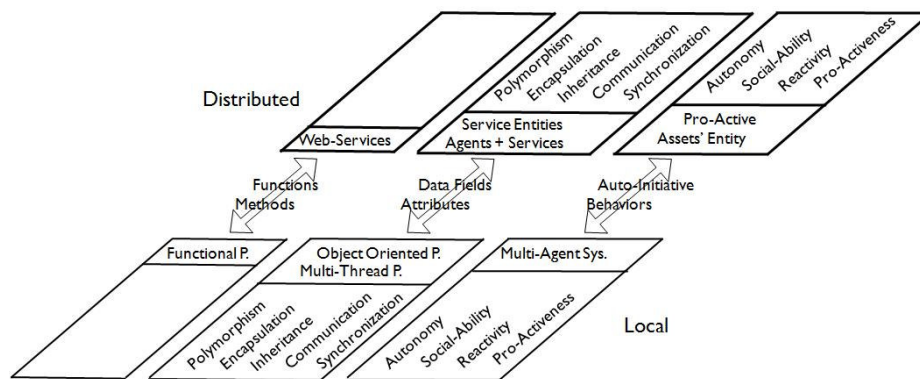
Distributed

Web-Services

Polymorphism
Encapsulation
Inheritance
Communication
Synchronization

Service Entities
Agents + Services

Autonomy
Social-Ability
Reactivity
Pro-Activeness

Pro-Active
Assets' Entity

Functions
Methods

Data Fields
Attributes

Auto-Initiative
Behaviors

Functional P.

Object Oriented P.
Multi-Thread P.

Polymorphism
Encapsulation
Inheritance
Communication
Synchronization

Multi-Agent Sys.

Autonomy
Social-Ability
Reactivity
Pro-Activeness

Local